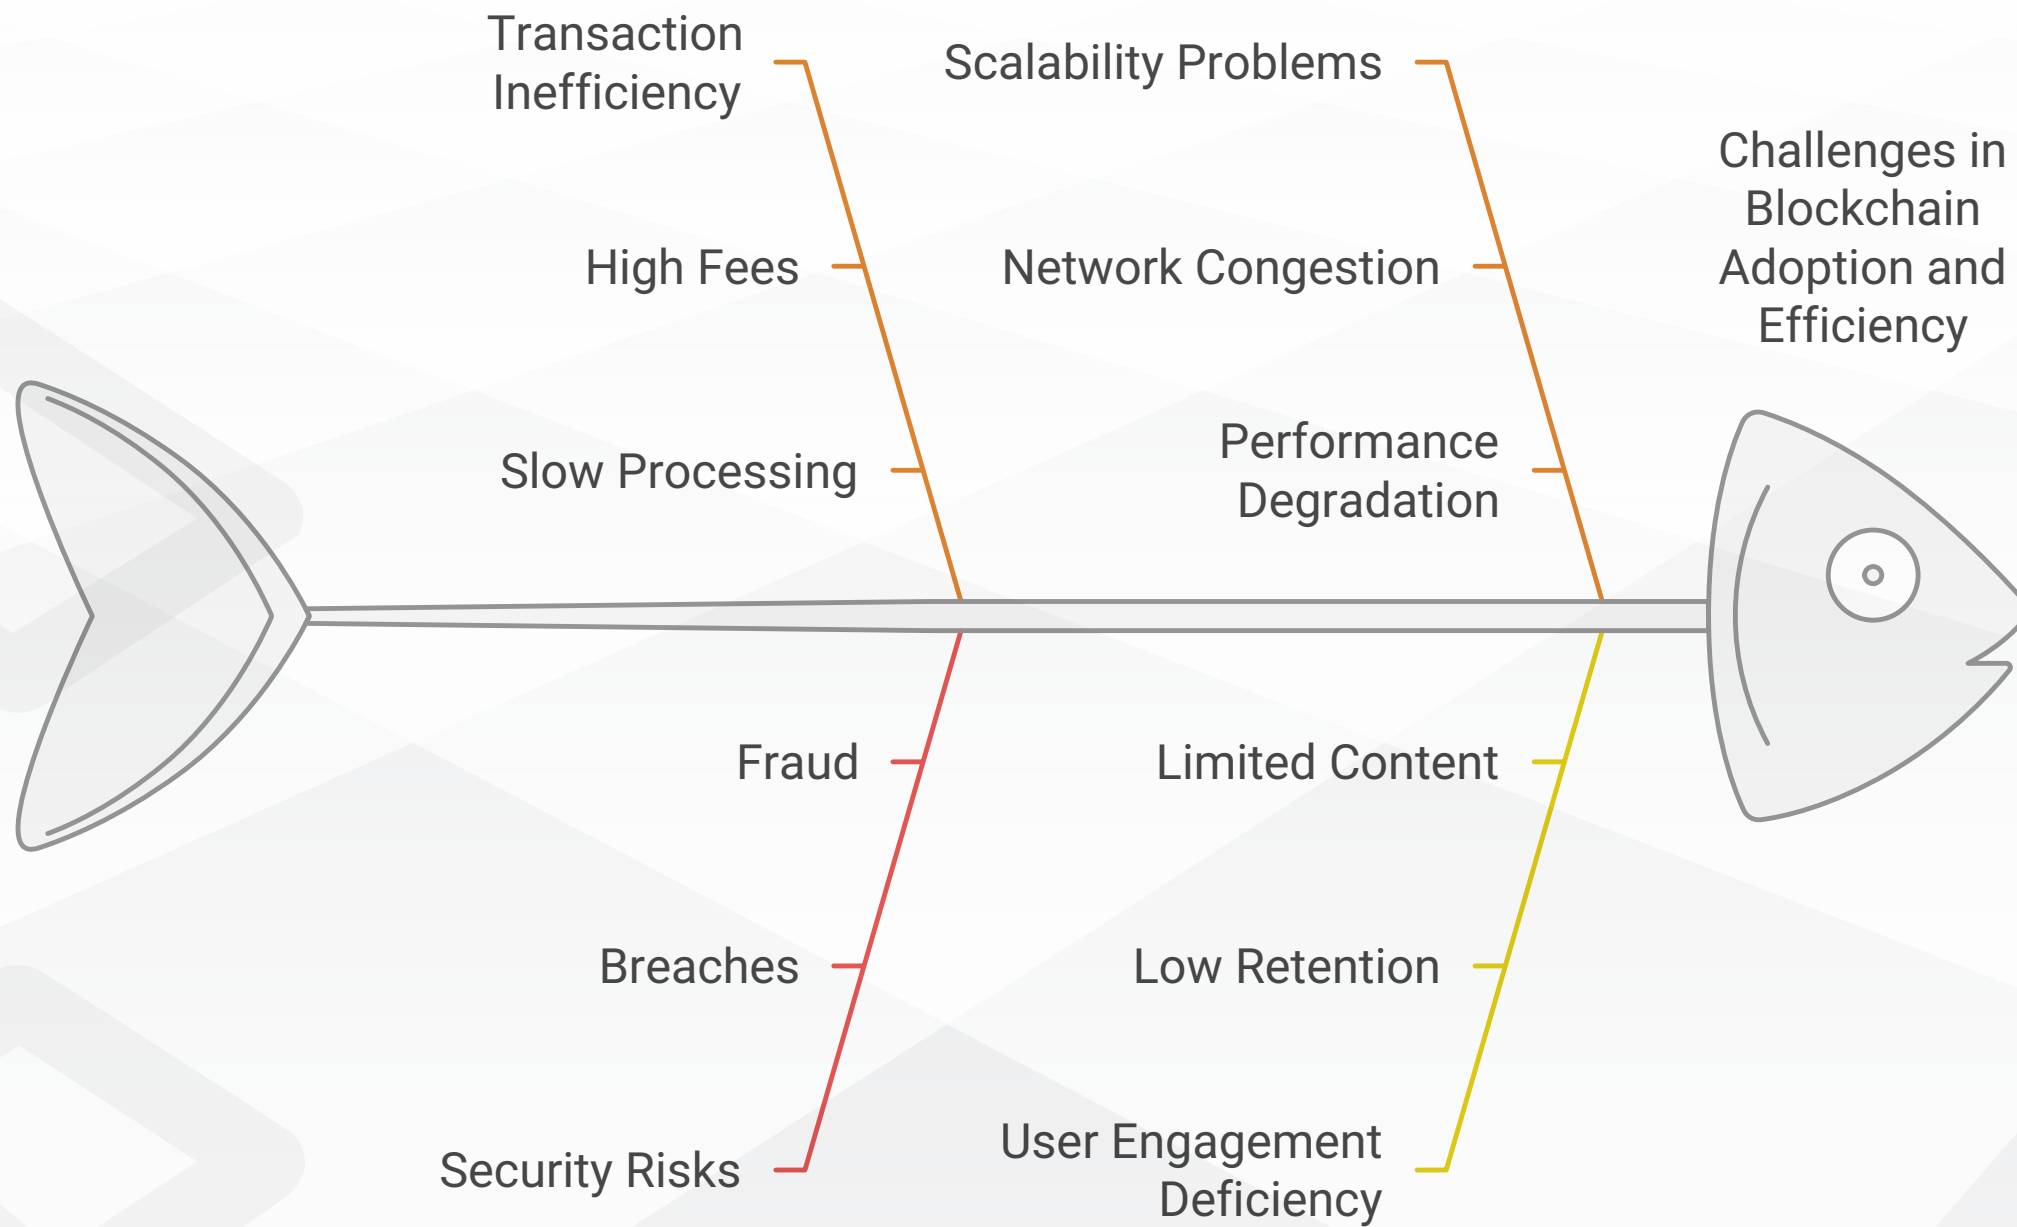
Transaction Inefficiency

High Fees

Slow Processing

Scalability Problems

Network Congestion

Performance Degradation

Challenges in Blockchain Adoption and Efficiency

Fraud

Breaches

Security Risks

Limited Content

Low Retention

User Engagement Deficiency